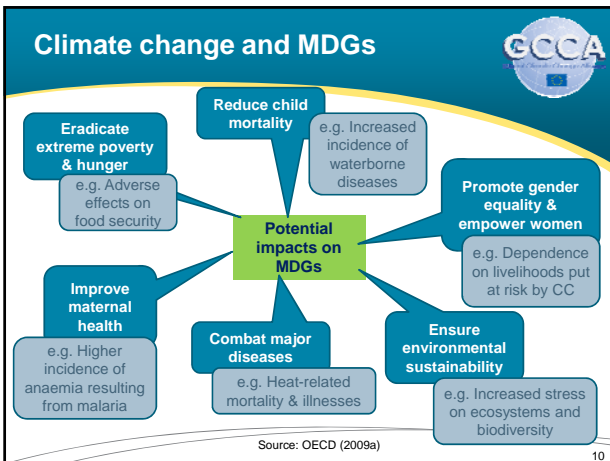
Climate change and MDGs

GCCA

Reduce child mortality

e.g. Increased incidence of waterborne diseases

Eradicate extreme poverty & hunger

e.g. Adverse effects on food security

Promote gender equality & empower women

e.g. Dependence on livelihoods put at risk by CC

Potential impacts on MDGs

Improve maternal health

e.g. Higher incidence of anaemia resulting from malaria

Combat major diseases

e.g. Heat-related mortality & illnesses

Ensure environmental sustainability

e.g. Increased stress on ecosystems and biodiversity

Source: OECD (2009a)

10